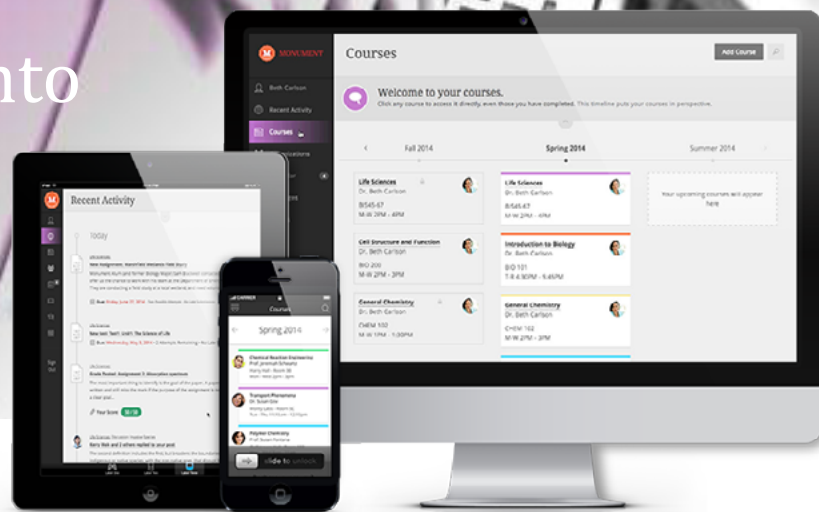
nto

MONUMENT

Courses

Add Course

Beth Carlson

Recent Activity

Courses

Welcome to your courses.

Click any course to access it directly, even those you have completed. This timeline puts your courses in perspective.

Fall 2014

Spring 2014

Summer 2014

Life Sciences
Dr. Beth Carlson
BIS45-67
M-W 2PM - 4PM

Cell Structure and Function
Dr. Beth Carlson
BIO 200
M-W 2PM - 3PM

General Chemistry
Dr. Beth Carlson
CHEM 100
M-W 1PM - 1:30PM

Life Sciences
Dr. Beth Carlson
BIS45-67
M-W 2PM - 4PM

Introduction to Biology
Dr. Beth Carlson
BIO 101
T-R 4:30PM - 5:45PM

General Chemistry
Dr. Beth Carlson
CHEM 102
M-W 2PM - 3PM

Your upcoming courses will appear here

Recent Activity

Today

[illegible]

Your Score

Courses

Spring 2014

Chemical Reaction Engineering

Transport Phenomena

Polymer Chemistry

slide to unlock